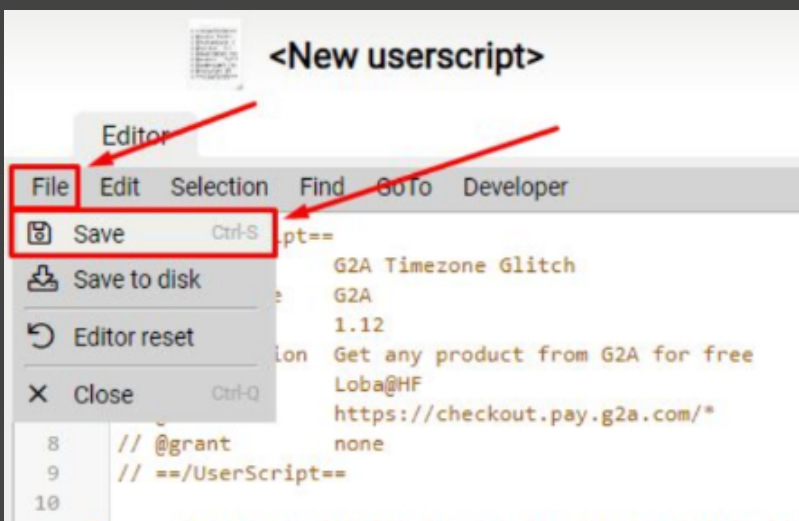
<New userscript>

Editor

File Edit Selection Find GoTo Developer

Save Ctrl-S

Save to disk

Editor reset

Close Ctrl-Q

pt==
G2A Timezone Glitch
e G2A
1.12
ion Get any product from G2A for free
Loba@HF
https://checkout.pay.g2a.com/*
8 // @grant none
9 // ==/UserScript==
10